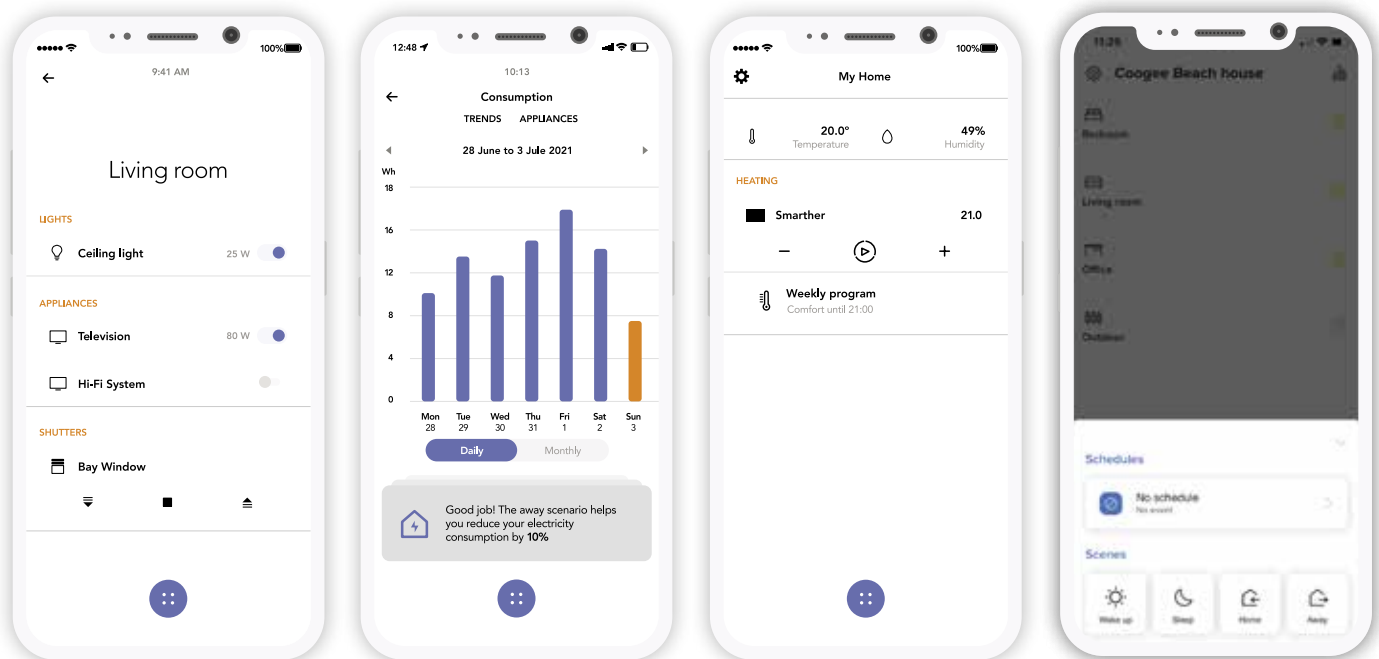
100%

9:41 AM

Living room

LIGHTS

Ceiling light 25 W

APPLIANCES

Television 80 W

Hi-Fi System

SHUTTERS

Bay Window

12:48

10:13

Consumption

TRENDS APPLIANCES

28 June to 3 Jule 2021

Wh

18
16
12
8
4
0

| Mon | Tue | Wed | Thu | Fri | Sat | Sun |
|---|---|---|---|---|---|---|
| 28 | 29 | 30 | 31 | 1 | 2 | 3 |

Daily Monthly

Good job! The away scenario helps you reduce your electricity consumption by **10%**

100%

My Home

20.0° Temperature

49% Humidity

HEATING

Smarther 21.0

Weekly program
Comfort until 21:00

11:26

Coogee Beach house

Bedroom

Living room

Office

Outdoor

Schedules

No schedule
No event

Scenes

Wake up Sleep Home Away